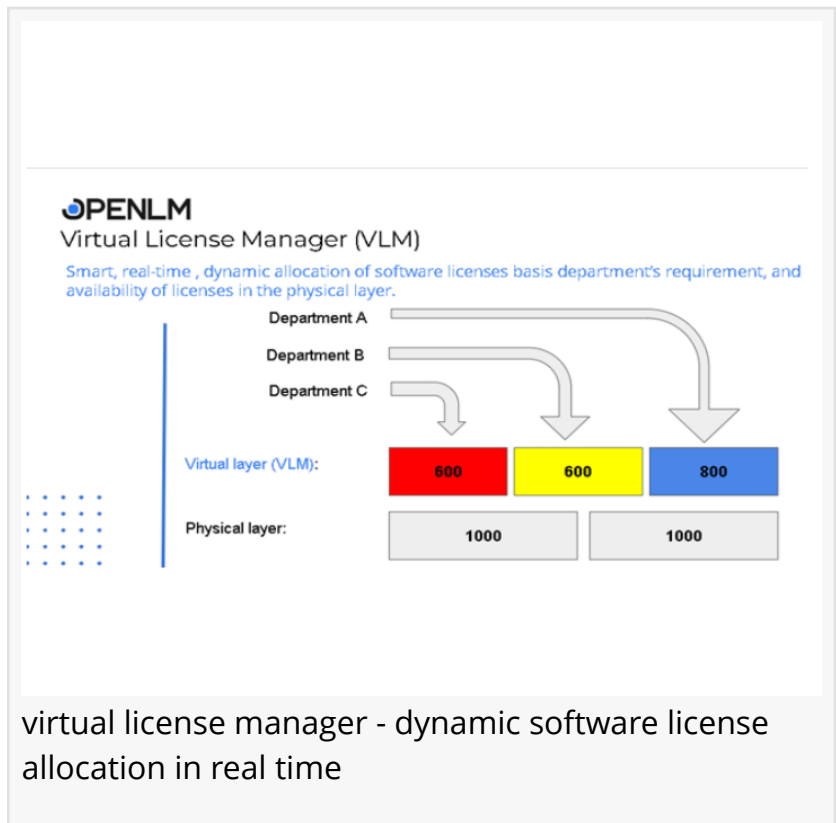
OPENLM
Virtual License Manager (VLM)

Smart, real-time , dynamic allocation of software licenses basis department's requirement, and availability of licenses in the physical layer.

Department A
Department B
Department C

Virtual layer (VLM):
600
600
800

Physical layer:
1000
1000

virtual license manager - dynamic software license allocation in real time